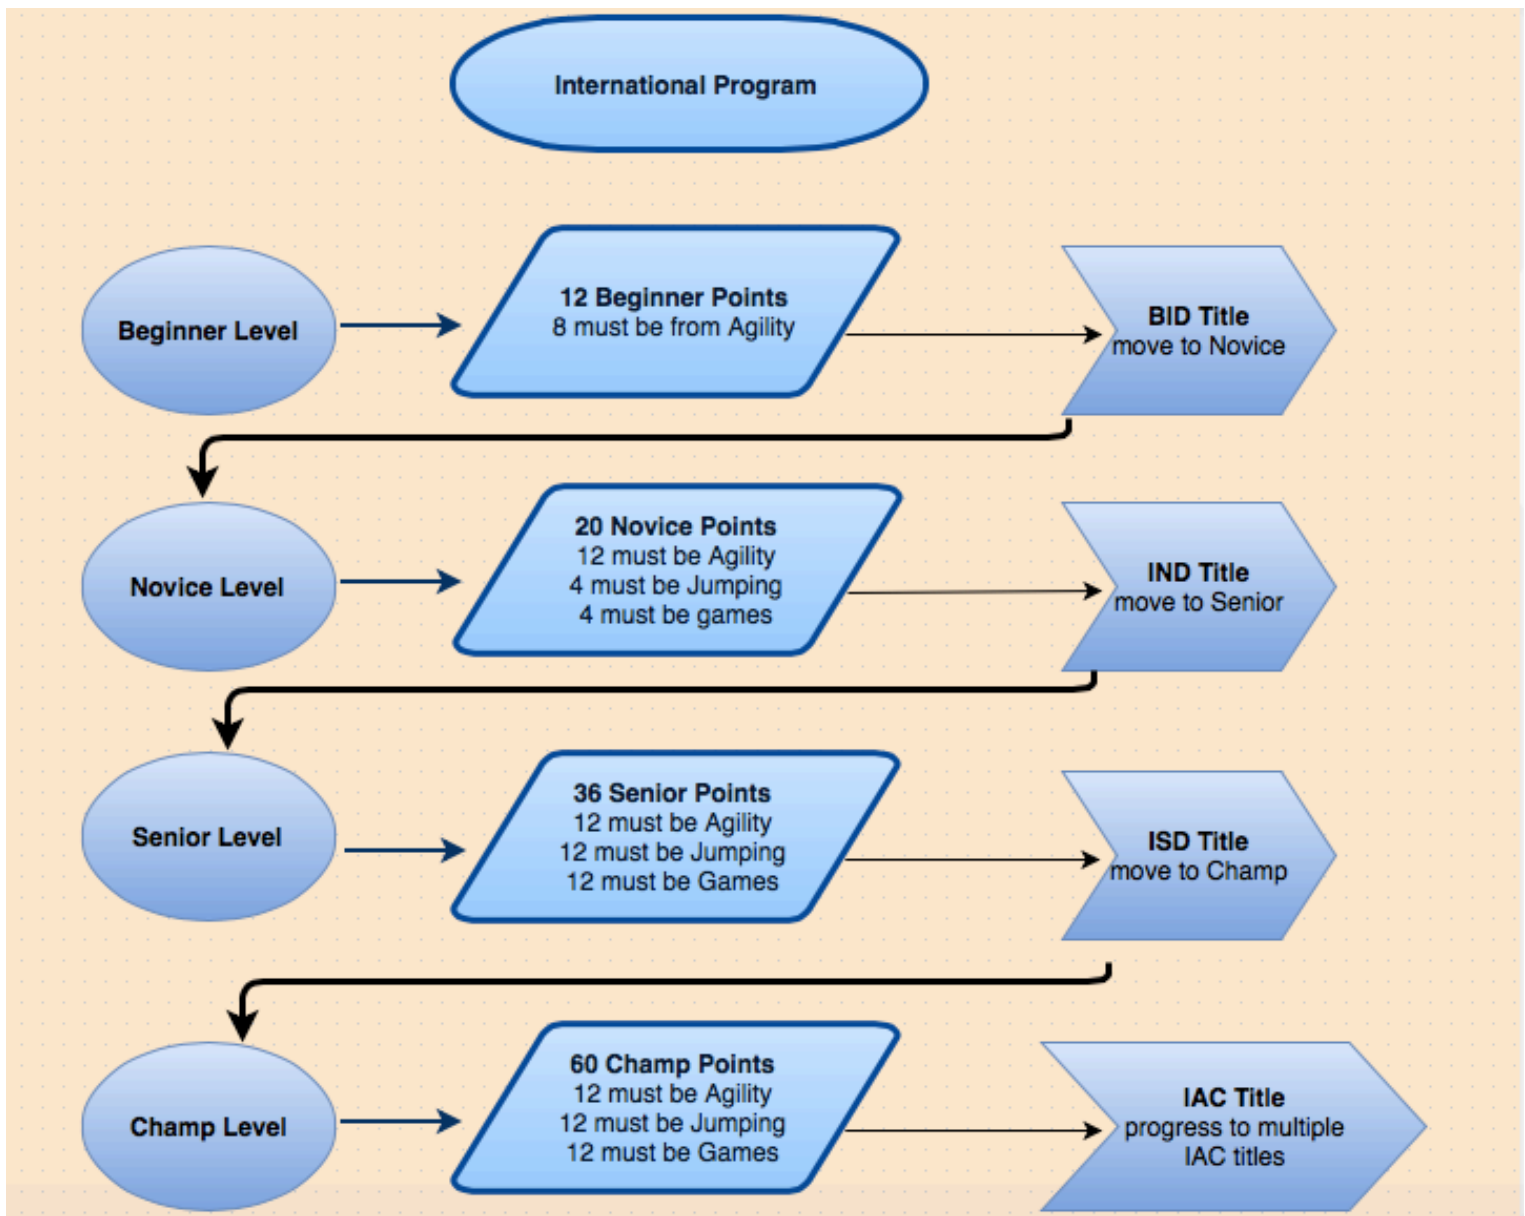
International Program

Beginner Level

12 Beginner Points
8 must be from Agility

BID Title
move to Novice

Novice Level

20 Novice Points
12 must be Agility
4 must be Jumping
4 must be games

IND Title
move to Senior

Senior Level

36 Senior Points
12 must be Agility
12 must be Jumping
12 must be Games

ISD Title
move to Champ

Champ Level

60 Champ Points
12 must be Agility
12 must be Jumping
12 must be Games

IAC Title
progress to multiple IAC titles